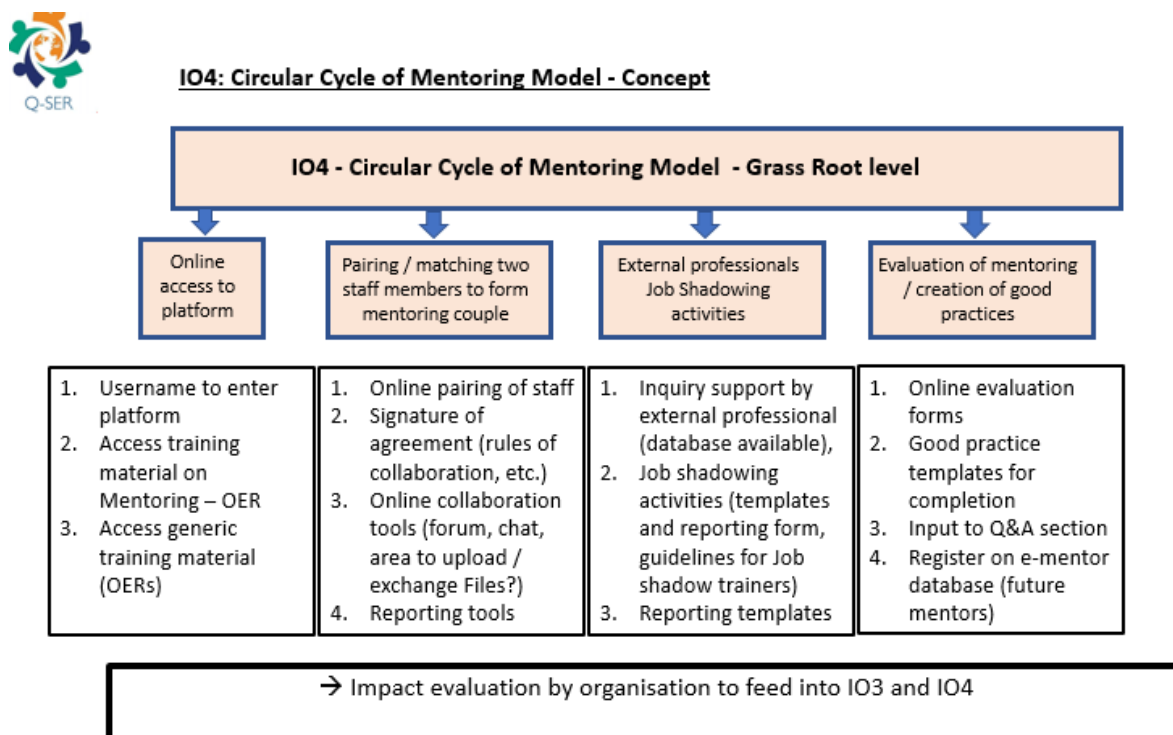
Q-SER

IO4: Circular Cycle of Mentoring Model - Concept

IO4 - Circular Cycle of Mentoring Model - Grass Root level

Online access to platform

Pairing / matching two staff members to form mentoring couple

External professionals Job Shadowing activities

Evaluation of mentoring / creation of good practices

1. Username to enter platform
2. Access training material on Mentoring – OER
3. Access generic training material (OERs)

1. Online pairing of staff
2. Signature of agreement (rules of collaboration, etc.)
3. Online collaboration tools (forum, chat, area to upload / exchange Files?)
4. Reporting tools

1. Inquiry support by external professional (database available),
2. Job shadowing activities (templates and reporting form, guidelines for Job shadow trainers)
3. Reporting templates

1. Online evaluation forms
2. Good practice templates for completion
3. Input to Q&A section
4. Register on e-mentor database (future mentors)

→ Impact evaluation by organisation to feed into IO3 and IO4